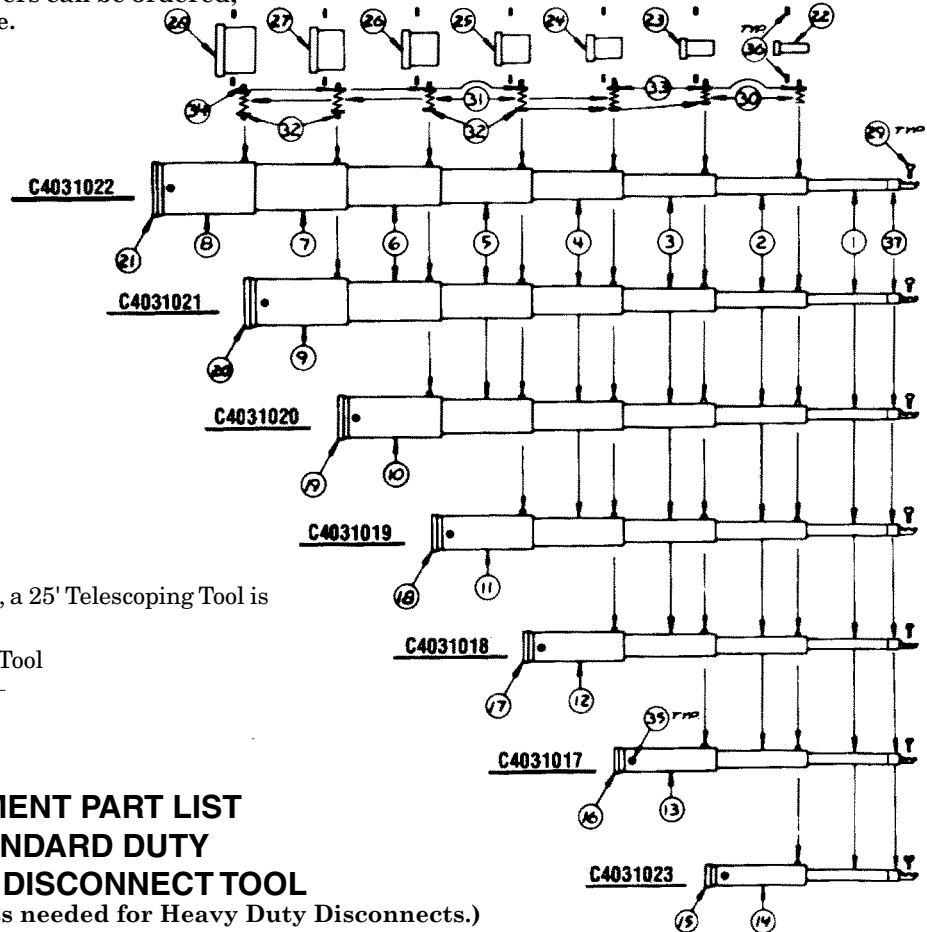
ers can be ordered, e.

28 27 26 25 24 23 22 TWO 36

34 32 31 32 33 30

29 TWO

C4031022

21 8 7 6 5 4 3 2 1 37

C4031021

20 9

C4031020

19 10

C4031019

18 11

, a 25' Telescoping Tool is

Tool

C4031018

17 12

35 TWO

C4031017

16 13

MENT PART LIST
NDARD DUTY
DISCONNECT TOOL
s needed for Heavy Duty Disconnects.)

C4031023

15 14